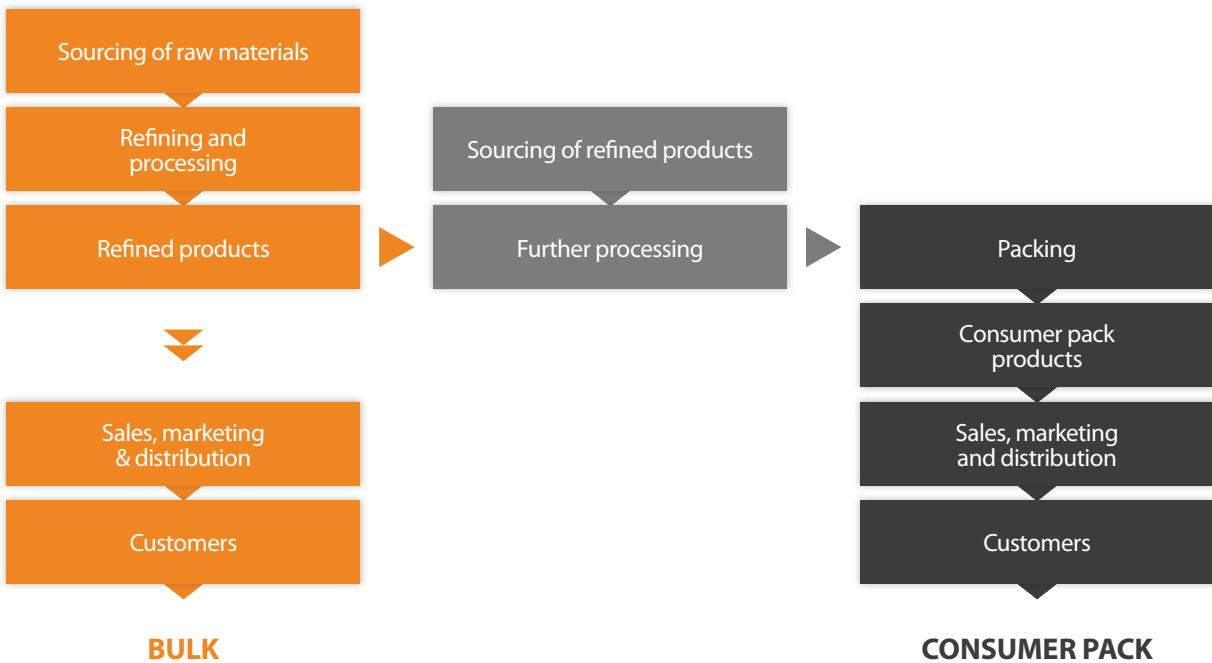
Sourcing of raw materials

Refining and processing

Refined products

Sales, marketing & distribution

Customers

BULK

Sourcing of refined products

Further processing

Packing

Consumer pack products

Sales, marketing and distribution

Customers

CONSUMER PACK